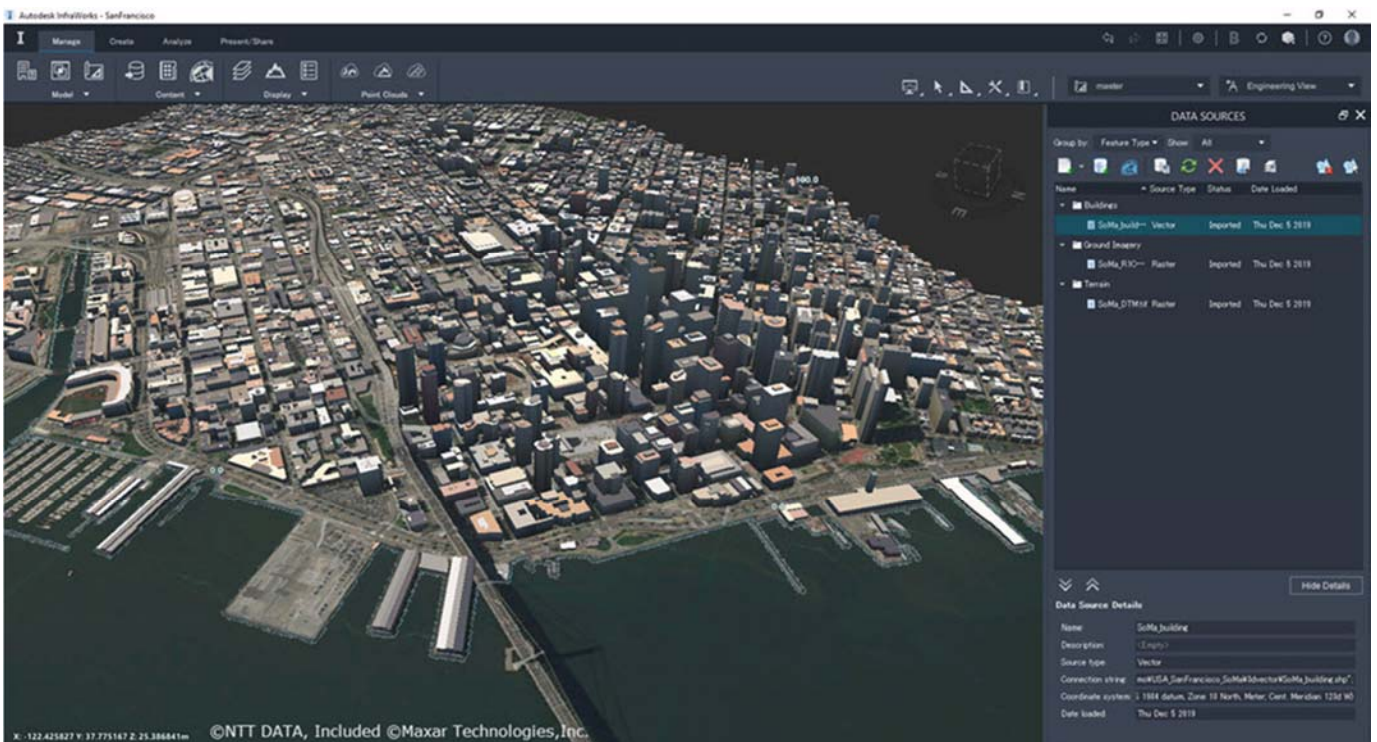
Autodesk InfraWorks - SanFrancisco

Manage Create Analyze Present/Share

Model Content Display Point Clouds

master

Engineering View

DATA SOURCES

Group by: Feature Type Show: All

| Name | Source Type | Status | Date Loaded |
|---|---|---|---|
| Buildings | | | |
| SoMa_build... | Vector | Imported | Thu Dec 5 2019 |
| Ground Imagery | | | |
| SoMa_RJO... | Raster | Imported | Thu Dec 5 2019 |
| Terrain | | | |
| SoMa_DTM... | Raster | Imported | Thu Dec 5 2019 |

Hide Details

Data Source Details

| | |
|---|---|
| Name | SoMa_building |
| Description | <Empty> |
| Source type | Vector |
| Connection string | ...¥USA_SanFrancisco_SoMa¥3dvector¥SoMa_building.shp". |
| Coordinate system | ...1984 datum, Zone 10 North, Meter; Cent. Meridian 123d W... |
| Date loaded | Thu Dec 5 2019 |

100.0

X: -122.425827 Y: 37.775167 Z: 25.386841m

©NTT DATA, Included ©Maxar Technologies,Inc.